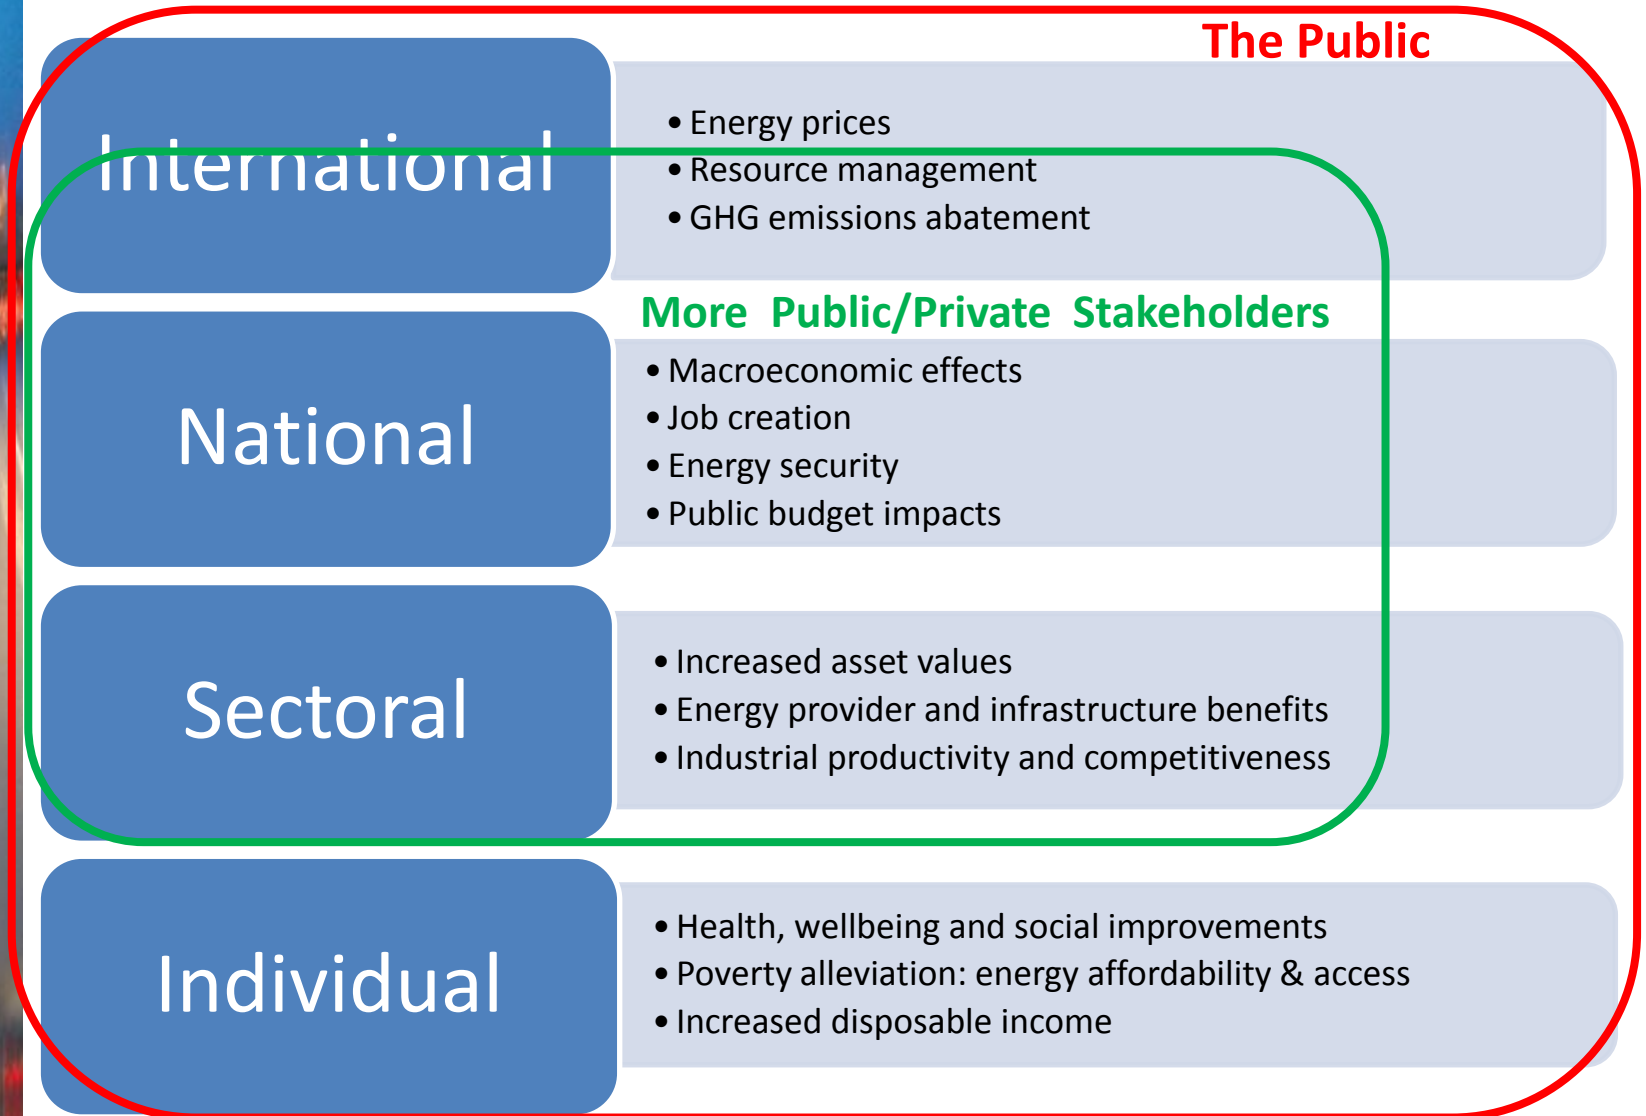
The Public

International

- Energy prices
- Resource management
- GHG emissions abatement

More Public/Private Stakeholders

National

- Macroeconomic effects
- Job creation
- Energy security
- Public budget impacts

Sectoral

- Increased asset values
- Energy provider and infrastructure benefits
- Industrial productivity and competitiveness

Individual

- Health, wellbeing and social improvements
- Poverty alleviation: energy affordability & access
- Increased disposable income